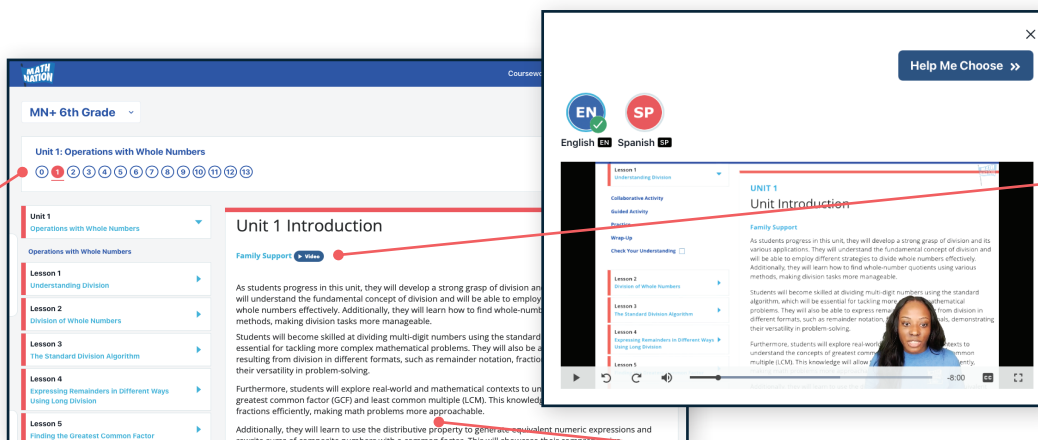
MATH NATION

Coursewo

MN+ 6th Grade

Unit 1: Operations with Whole Numbers

0 1 2 3 4 5 6 7 8 9 10 11 12 13

Unit 1
Operations with Whole Numbers

Operations with Whole Numbers

Lesson 1
Understanding Division

Lesson 2
Division of Whole Numbers

Lesson 3
The Standard Division Algorithm

Lesson 4
Expressing Remainders in Different Ways Using Long Division

Lesson 5
Finding the Greatest Common Factor

Unit 1 Introduction

Family Support Video

As students progress in this unit, they will develop a strong grasp of division and will understand the fundamental concept of division and will be able to employ whole numbers effectively. Additionally, they will learn how to find whole-numb methods, making division tasks more manageable.

Students will become skilled at dividing multi-digit numbers using the standard essential for tackling more complex mathematical problems. They will also be a resulting from division in different formats, such as remainder notation, fractio their versatility in problem-solving.

Furthermore, students will explore real-world and mathematical contexts to un greatest common factor (GCF) and least common multiple (LCM). This knowledg fractions efficiently, making math problems more approachable.

Additionally, they will learn to use the distributive property to generate equivalent numeric expressions and

Help Me Choose »

EN
English EN

SP
Spanish SP

Lesson 1
Understanding Division

Collaborative Activity
Guided Activity
Practice
Wrap-Up
Check Your Understanding

Lesson 2
Division of Whole Numbers

Lesson 3
The Standard Division Algorithm

Lesson 4
Expressing Remainders in Different Ways Using Long Division

Lesson 5

UNIT 1
Unit Introduction

Family Support

As students progress in this unit, they will develop a strong grasp of division and its various applications. They will understand the fundamental concept of division and will be able to employ different strategies to divide whole numbers effectively. Additionally, they will learn how to find whole-number quotients using various methods, making division tasks more manageable.

Students will become skilled at dividing multi-digit numbers using the standard algorithm, which will be essential for tackling more mathematical problems. They will also be able to express remainders resulting from division in different formats, such as remainder notation, decimals, demonstrating their versatility in problem-solving.

Furthermore, students will explore real-world texts to understand the concepts of greatest common multiple (LCM). This knowledge will allow ently.

-8:00